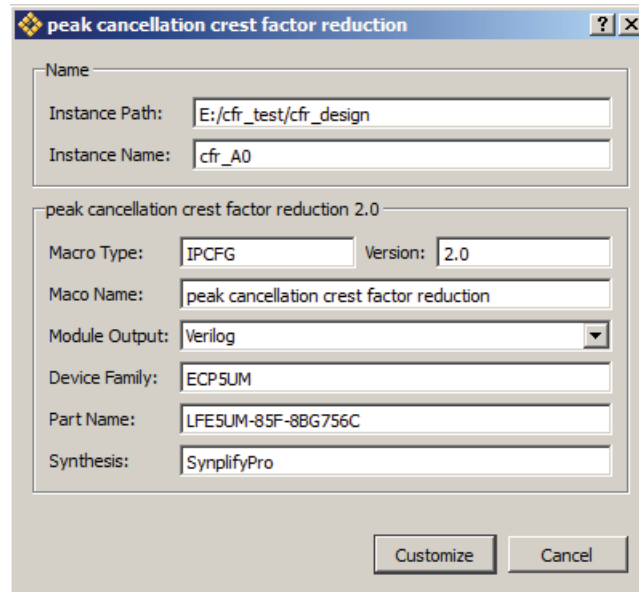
peak cancellation crest factor reduction

?

X

Name

Instance Path: E:/cfr_test/cfr_design

Instance Name: cfr_A0

peak cancellation crest factor reduction 2.0

Macro Type: IPCFG

Version: 2.0

Maco Name: peak cancellation crest factor reduction

Module Output: Verilog

Device Family: ECP5UM

Part Name: LFE5UM-85F-8BG756C

Synthesis: SynplifyPro

Customize

Cancel